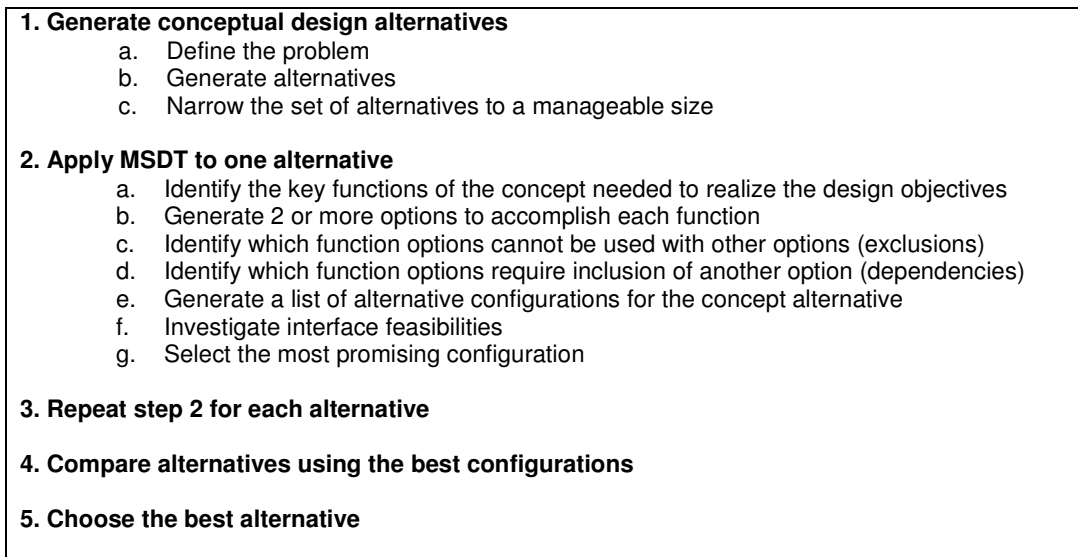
1. Generate conceptual design alternatives
a. Define the problem
b. Generate alternatives
c. Narrow the set of alternatives to a manageable size

2. Apply MSDT to one alternative
a. Identify the key functions of the concept needed to realize the design objectives
b. Generate 2 or more options to accomplish each function
c. Identify which function options cannot be used with other options (exclusions)
d. Identify which function options require inclusion of another option (dependencies)
e. Generate a list of alternative configurations for the concept alternative
f. Investigate interface feasibilities
g. Select the most promising configuration

3. Repeat step 2 for each alternative

4. Compare alternatives using the best configurations

5. Choose the best alternative